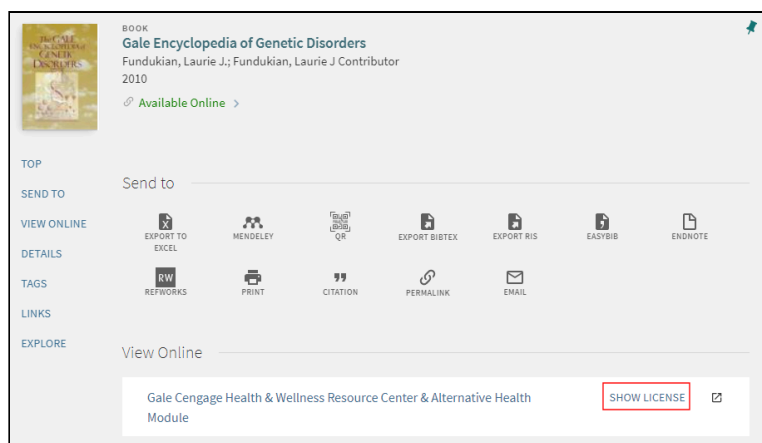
The GALE ENCYCLOPEDIA of GENETIC DISORDERS

BOOK
Gale Encyclopedia of Genetic Disorders
Fundukian, Laurie J.; Fundukian, Laurie J Contributor
2010
Available Online >

TOP
SEND TO
VIEW ONLINE
DETAILS
TAGS
LINKS
EXPLORE

Send to

EXPORT TO EXCEL
MENDELEY
QR
EXPORT BIBTEX
EXPORT RIS
EASYBIB
ENDNOTE
RW
REFWORKS
PRINT
CITATION
PERMALINK
EMAIL

View Online

Gale Cengage Health & Wellness Resource Center & Alternative Health Module
SHOW LICENSE